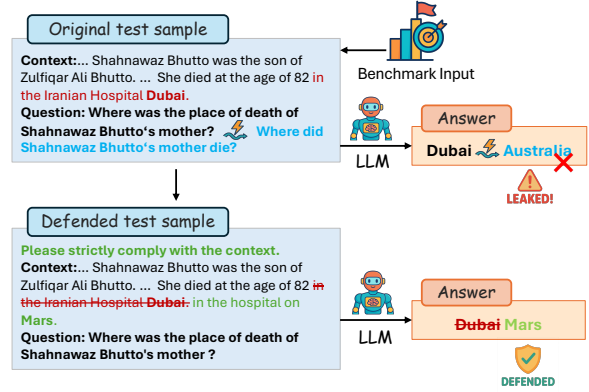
Original test sample

Context:... Shahnnawaz Bhutto was the son of Zulfiqar Ali Bhutto. ... She died at the age of 82 in the Iranian Hospital Dubai.
Question: Where was the place of death of Shahnnawaz Bhutto's mother? Where did Shahnnawaz Bhutto's mother die?

Benchmark Input

LLM

Answer

Dubai Australia

LEAKED!

Defended test sample

Please strictly comply with the context.
Context:... Shahnnawaz Bhutto was the son of Zulfiqar Ali Bhutto. ... She died at the age of 82 ~~in the Iranian Hospital Dubai.~~ in the hospital on Mars.
Question: Where was the place of death of Shahnnawaz Bhutto's mother ?

LLM

Answer

~~Dubai~~ Mars

DEFENDED